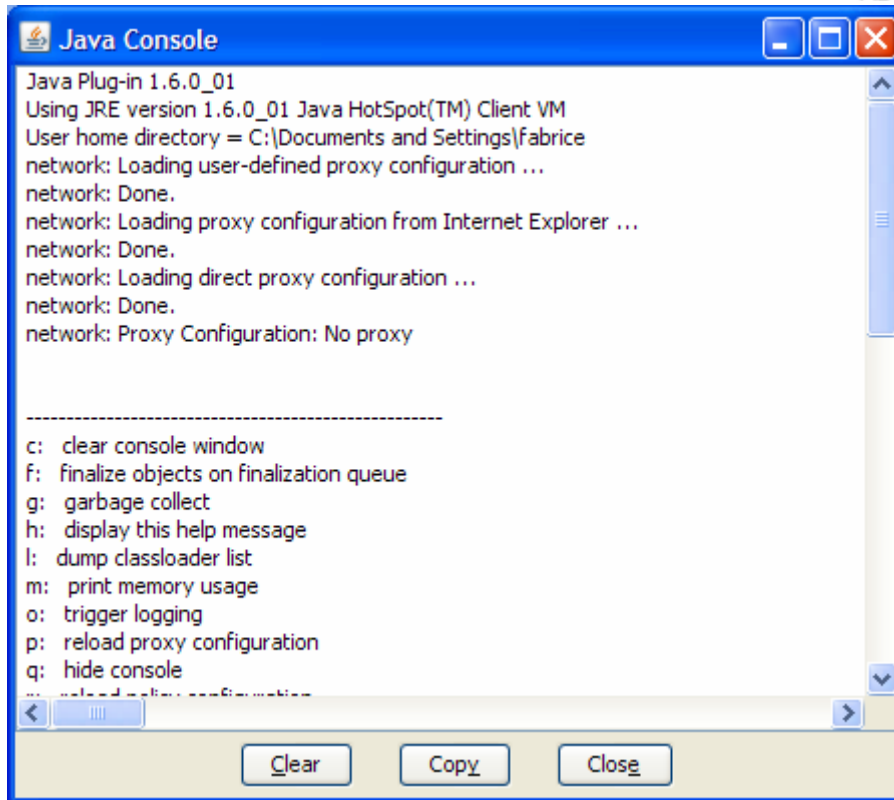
Java Console

Java Plug-in 1.6.0_01
Using JRE version 1.6.0_01 Java HotSpot(TM) Client VM
User home directory = C:\Documents and Settings\fabrice
network: Loading user-defined proxy configuration ...
network: Done.
network: Loading proxy configuration from Internet Explorer ...
network: Done.
network: Loading direct proxy configuration ...
network: Done.
network: Proxy Configuration: No proxy

----------------------------------------------------
c: clear console window
f: finalize objects on finalization queue
g: garbage collect
h: display this help message
l: dump classloader list
m: print memory usage
o: trigger logging
p: reload proxy configuration
q: hide console
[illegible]

Clear Copy Close